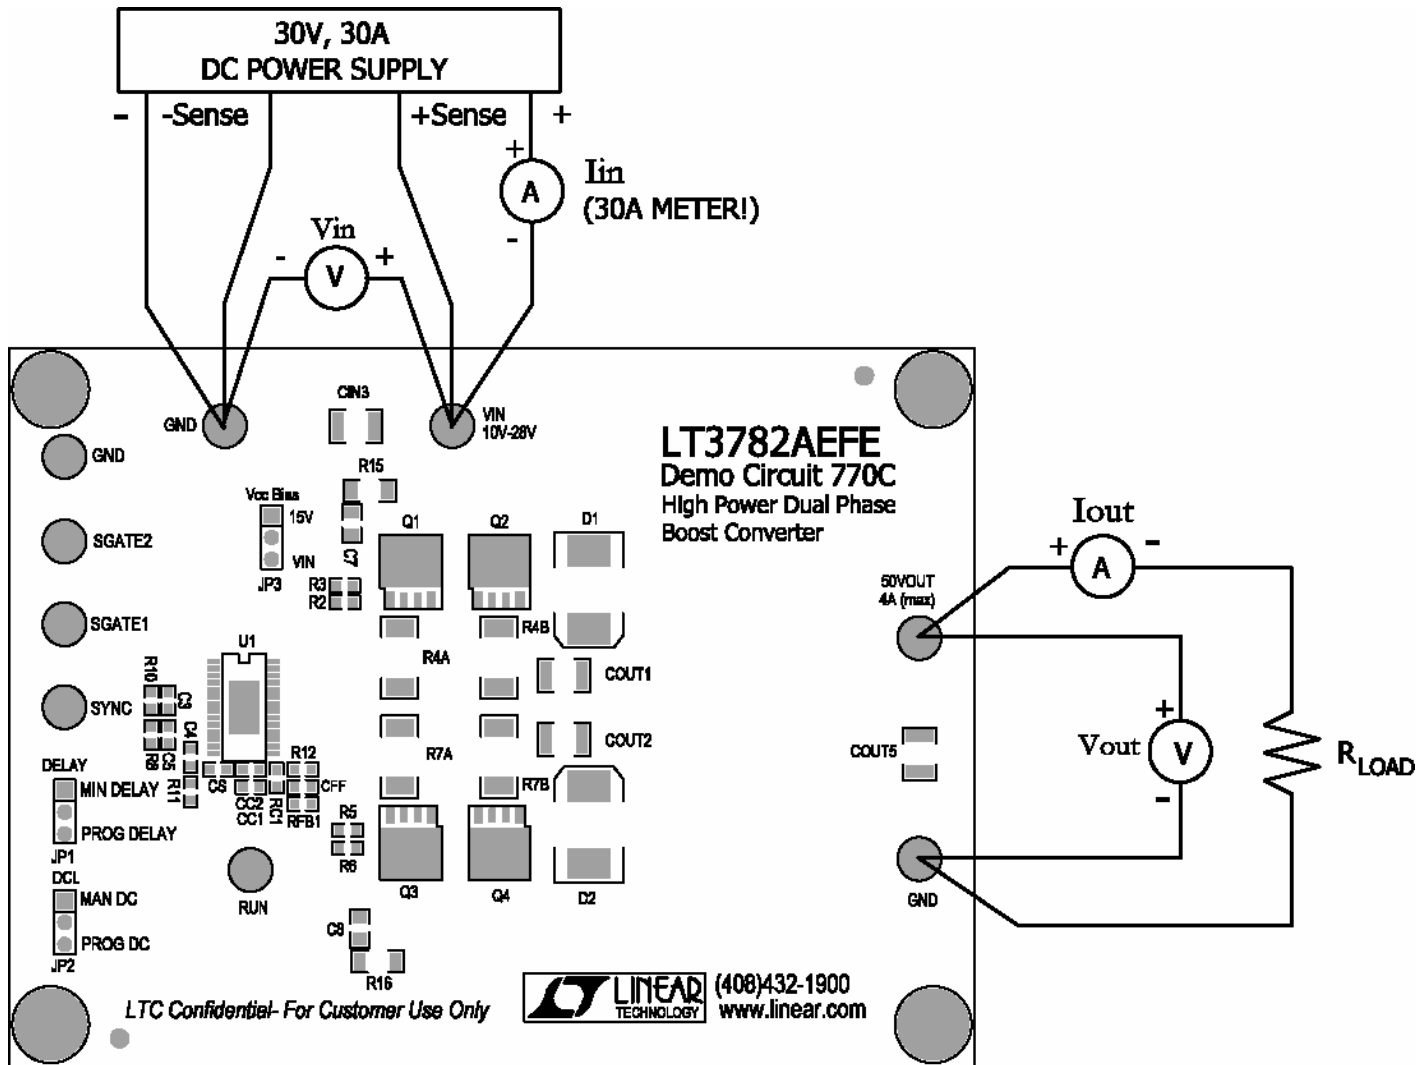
30V, 30A
DC POWER SUPPLY

- -Sense +Sense +

+ A - Iin (30A METER!)

Vin - V +

GND CIN3 VIN 10V-28V

LT3782AEFE
Demo Circuit 770C
High Power Dual Phase Boost Converter

GND

SGATE2

SGATE1

SYNC

R15

Vcc Bias 15V VIN JP3

C7

R3 R2

Q1 Q2 D1

R4B

R4A

U1

R10 C3 C4 R9 C5

COUT1

COUT2

R7A

R12

DELAY MIN DELAY PROG DELAY JP1

R11 C6 CC2 CC1 RC1 CFF RFB1

R5 R6

R7B

Q3 Q4 D2

DCL MAN DC PROG DC JP2

RUN

C8

R16

Iout + A -

50VOUT 4A (max)

COUT5

+ Vout V -

$R_{LOAD}$

GND

LTC Confidential- For Customer Use Only

LINEAR TECHNOLOGY (408)432-1900 www.linear.com